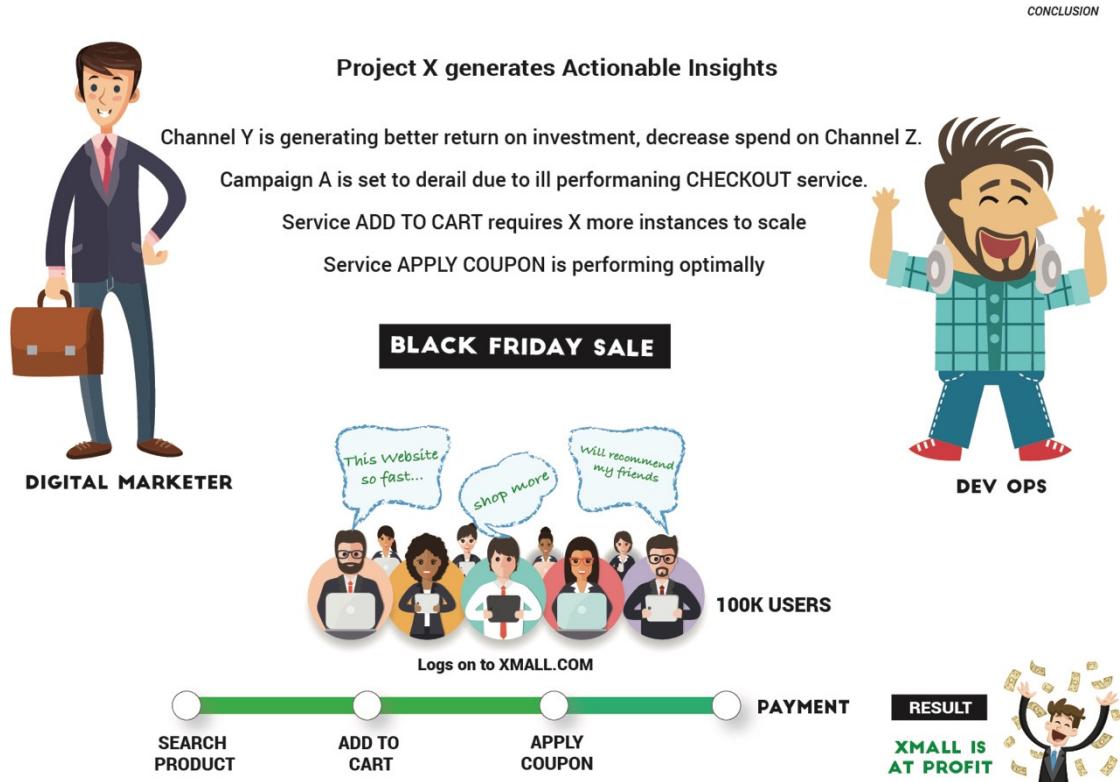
CONCLUSION

Project X generates Actionable Insights

Channel Y is generating better return on investment, decrease spend on Channel Z.

Campaign A is set to derail due to ill performaning CHECKOUT service.

Service ADD TO CART requires X more instances to scale

Service APPLY COUPON is performing optimally

BLACK FRIDAY SALE

DIGITAL MARKETER

DEV OPS

This Website so fast...

shop more

Will recommend my friends

100K USERS

Logs on to XMALL.COM

SEARCH PRODUCT

ADD TO CART

APPLY COUPON

PAYMENT

RESULT

XMALL IS AT PROFIT